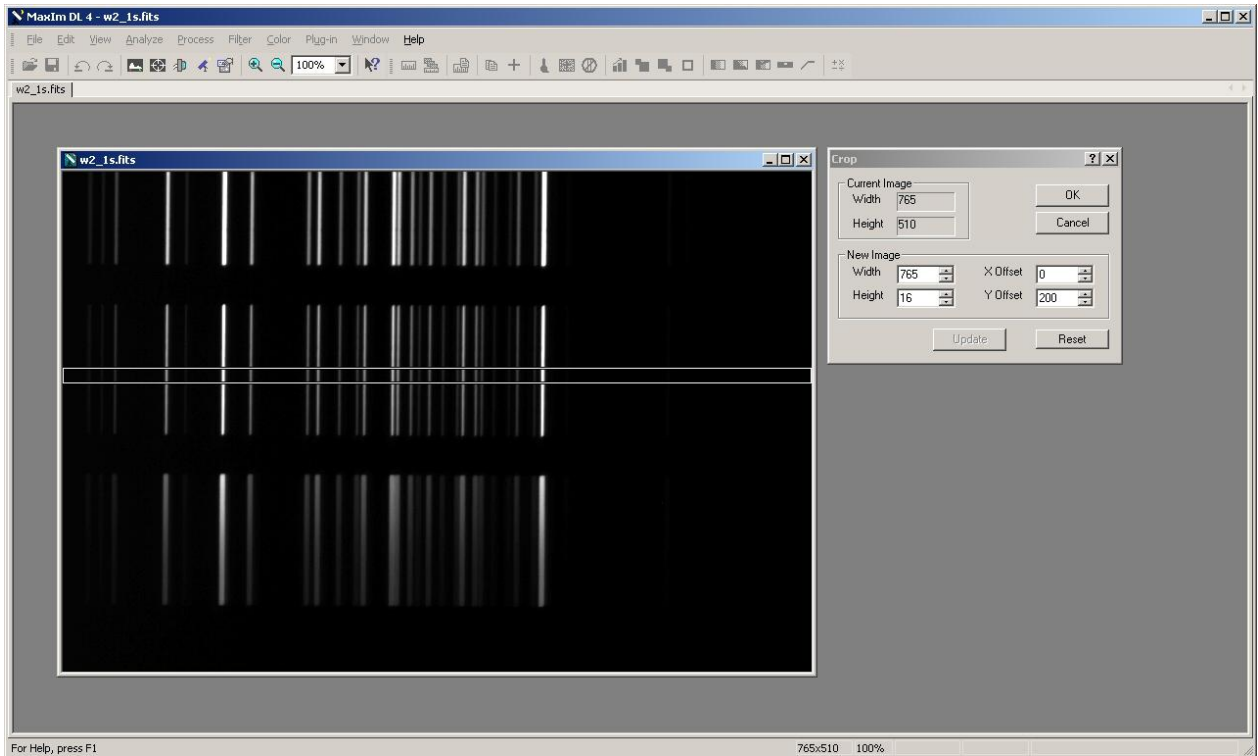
MaxIm DL 4 - w2_1s.fits

File Edit View Analyze Process Filter Color Plug-in Window Help

100%

w2_1s.fits

w2_1s.fits

Crop

Current Image
Width 765
Height 510

OK
Cancel

New Image
Width 765
Height 16
X Offset 0
Y Offset 200

Update
Reset

For Help, press F1

765x510 100%